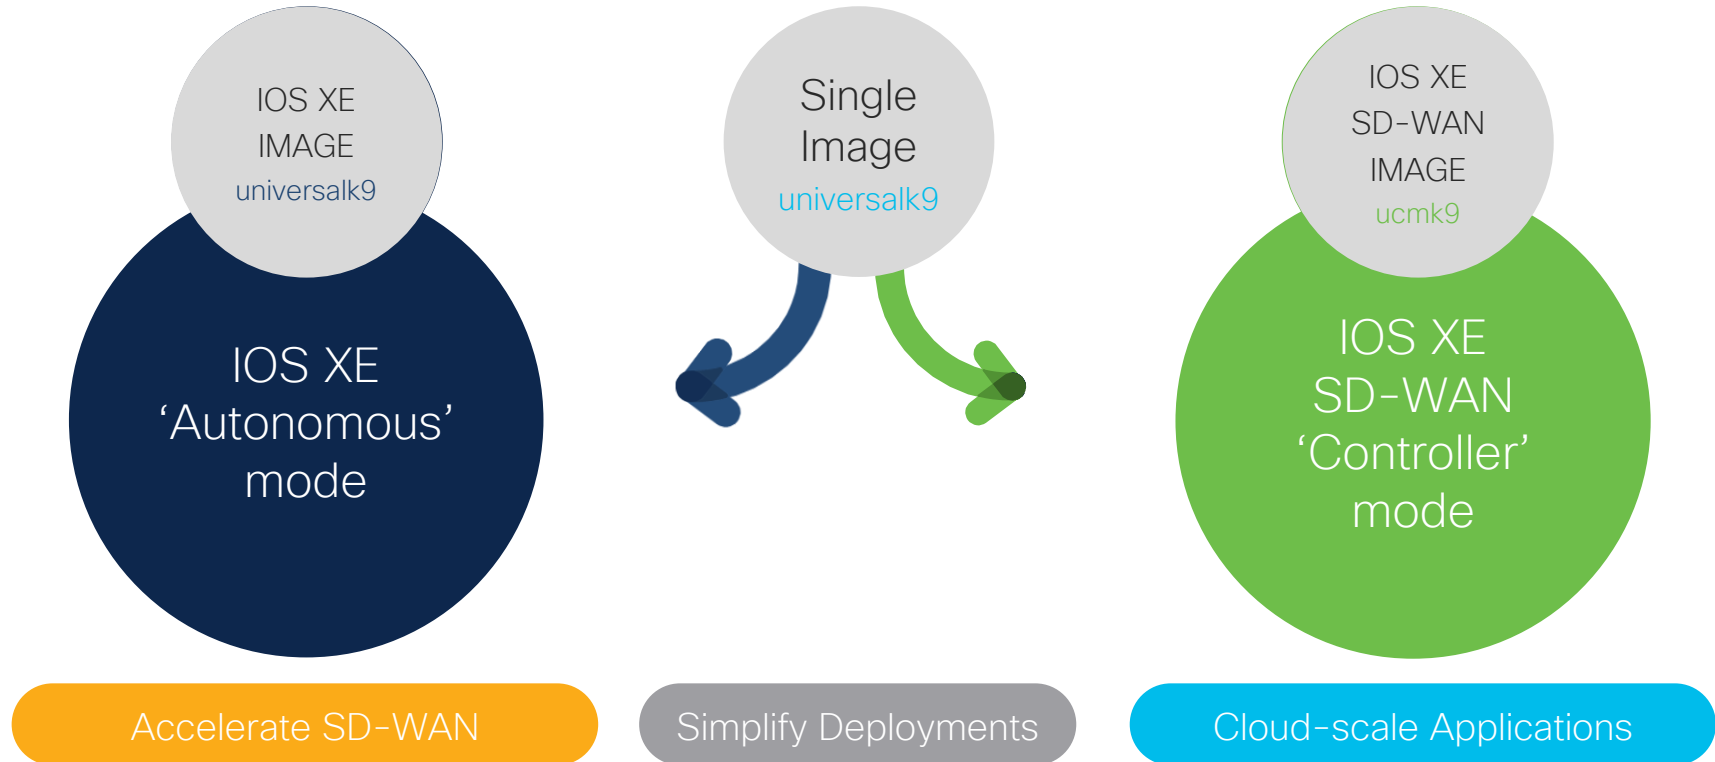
IOS XE
IMAGE
universalk9

IOS XE
‘Autonomous’
mode

Single
Image
universalk9

IOS XE
SD-WAN
IMAGE
ucmk9

IOS XE
SD-WAN
‘Controller’
mode

Accelerate SD-WAN

Simplify Deployments

Cloud-scale Applications